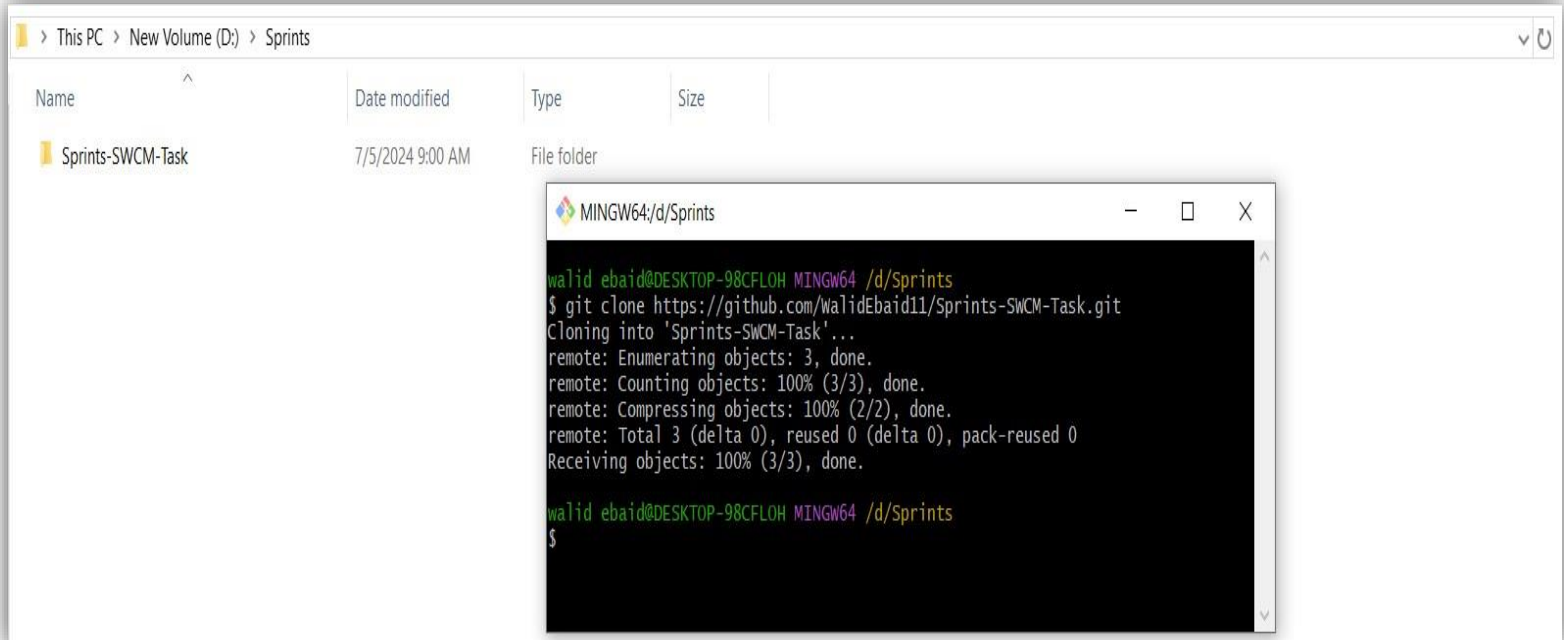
> This PC > New Volume (D:) > Sprints

| Name | Date modified | Type | Size |
|---|---|---|---|
| Sprints-SWCM-Task | 7/5/2024 9:00 AM | File folder | |

MINGW64:/d/Sprints

walid ebaid@DESKTOP-98CFLOH MINGW64 /d/Sprints
$ git clone https://github.com/WalidEbaid11/Sprints-SWCM-Task.git
Cloning into 'Sprints-SWCM-Task'...
remote: Enumerating objects: 3, done.
remote: Counting objects: 100% (3/3), done.
remote: Compressing objects: 100% (2/2), done.
remote: Total 3 (delta 0), reused 0 (delta 0), pack-reused 0
Receiving objects: 100% (3/3), done.

walid ebaid@DESKTOP-98CFLOH MINGW64 /d/Sprints
$